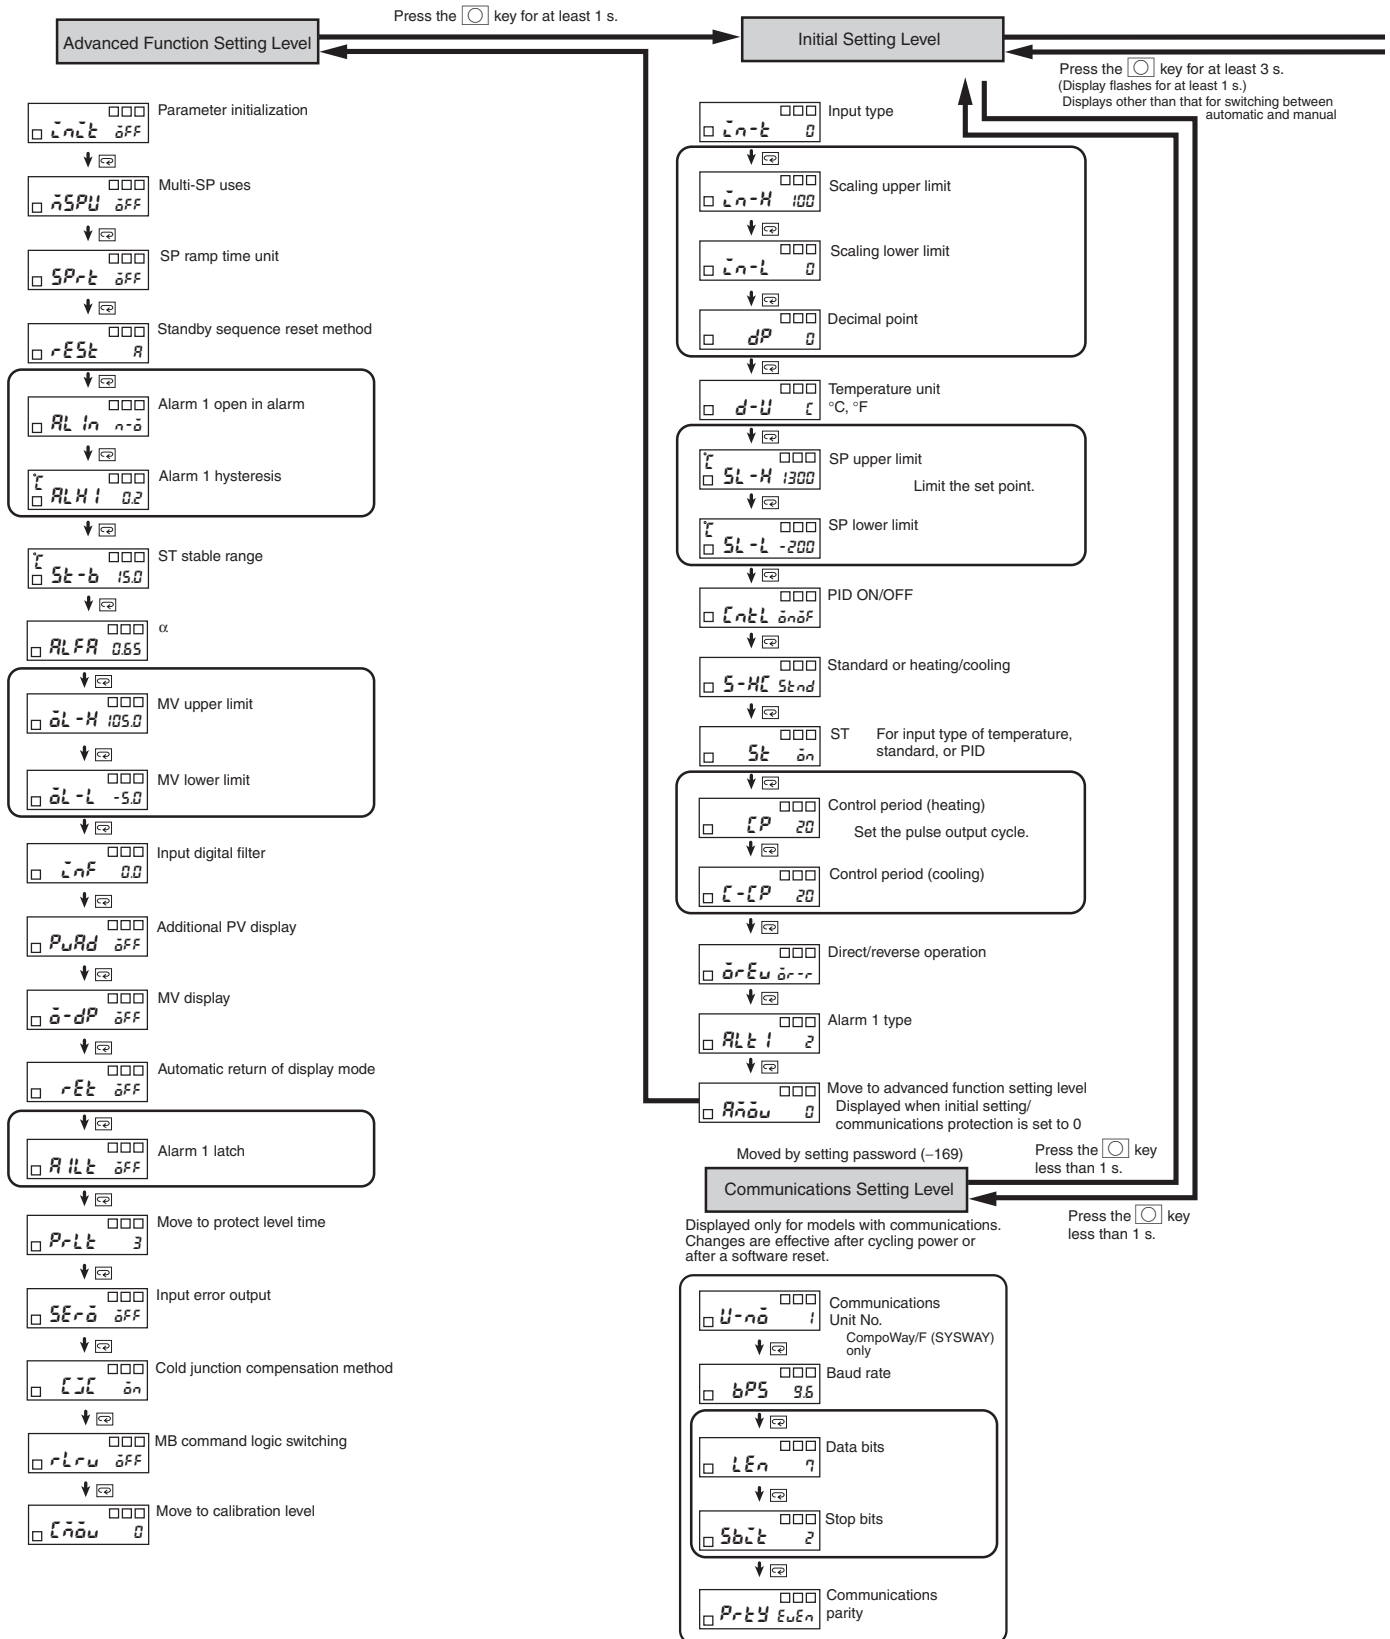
Press the ◯ key for at least 1 s.

Advanced Function Setting Level

Initial Setting Level

Press the ◯ key for at least 3 s.
(Display flashes for at least 1 s.)
Displays other than that for switching between automatic and manual

inCt oFF Parameter initialization

mSPU oFF Multi-SP uses

SPrt oFF SP ramp time unit

rESt A Standby sequence reset method

AL1n n-o Alarm 1 open in alarm

ALH1 0.2 Alarm 1 hysteresis

St-b 15.0 ST stable range

ALFA 0.65 α

oL-H 105.0 MV upper limit

oL-L -5.0 MV lower limit

inF 0.0 Input digital filter

PuAd oFF Additional PV display

o-dP oFF MV display

rEt oFF Automatic return of display mode

A1Lt oFF Alarm 1 latch

PrLt 3 Move to protect level time

SEro oFF Input error output

CJC on Cold junction compensation method

rLru oFF MB command logic switching

Cmou 0 Move to calibration level

in-t 0 Input type

in-H 100 Scaling upper limit

in-L 0 Scaling lower limit

dP 0 Decimal point

d-U C Temperature unit
°C, °F

SL-H 1300 SP upper limit
Limit the set point.

SL-L -200 SP lower limit

CntL onoF PID ON/OFF

S-HC Stnd Standard or heating/cooling

St on ST For input type of temperature, standard, or PID

CP 20 Control period (heating)
Set the pulse output cycle.

C-CP 20 Control period (cooling)

orEu or-r Direct/reverse operation

ALt1 2 Alarm 1 type

Amou 0 Move to advanced function setting level
Displayed when initial setting/ communications protection is set to 0

Moved by setting password (−169)

Press the ◯ key less than 1 s.

Communications Setting Level

Press the ◯ key less than 1 s.

Displayed only for models with communications. Changes are effective after cycling power or after a software reset.

U-no 1 Communications Unit No.
CompoWay/F (SYSWAY) only

bPS 9.6 Baud rate

LEn 7 Data bits

Sbit 2 Stop bits

PrtY EuEn Communications parity